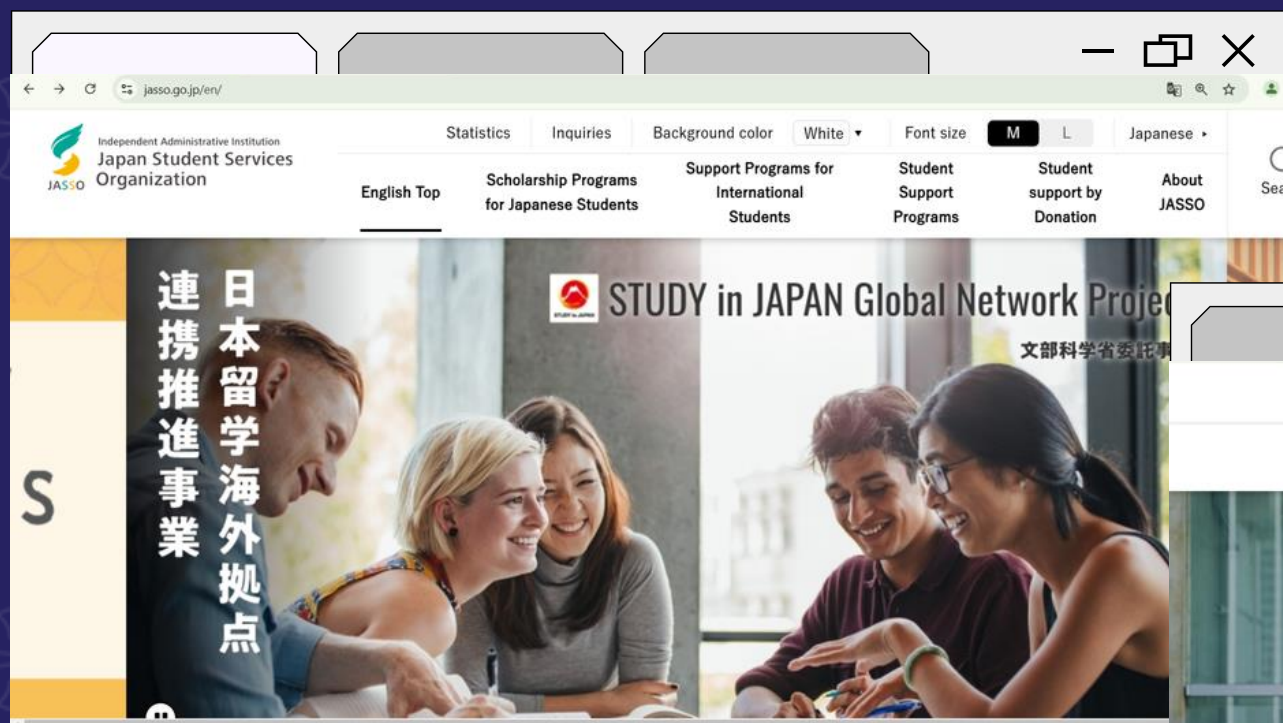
jasso.go.jp/en/

Independent Administrative Institution
Japan Student Services Organization
JASSO

Statistics Inquiries Background color White ▾ Font size M L Japanese ▸

English Top
Scholarship Programs for Japanese Students
Support Programs for International Students
Student Support Programs
Student support by Donation
About JASSO
Sea

日本留学海外拠点
連携推進事業

STUDY in JAPAN Global Network Proje

文部科学省委託事

S